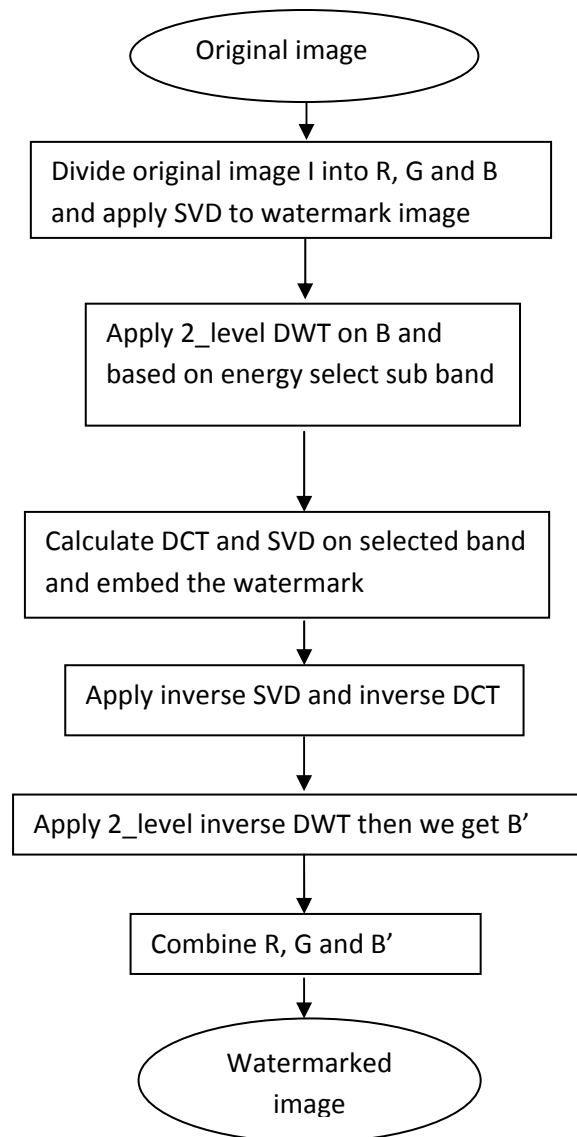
Original image

Divide original image I into R, G and B and apply SVD to watermark image

Apply 2_level DWT on B and based on energy select sub band

Calculate DCT and SVD on selected band and embed the watermark

Apply inverse SVD and inverse DCT

Apply 2_level inverse DWT then we get B’

Combine R, G and B’

Watermarked image